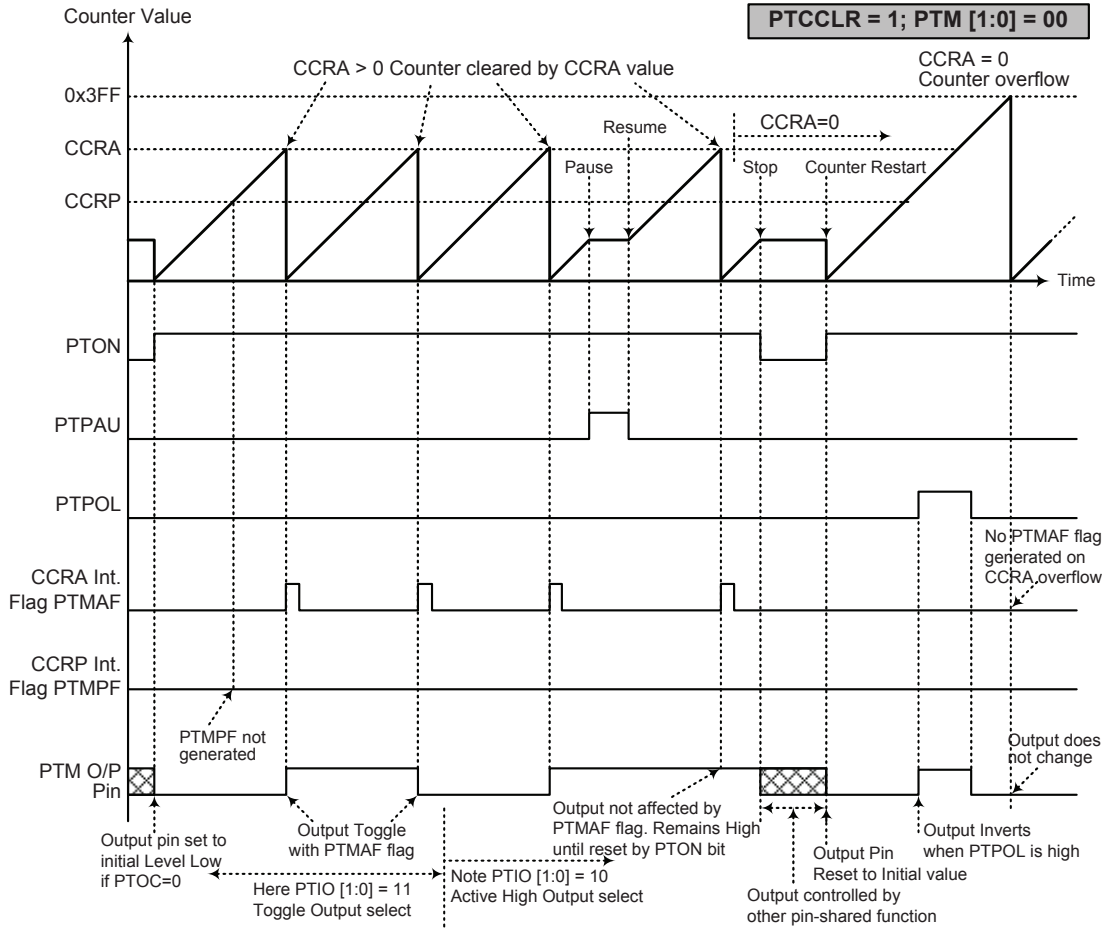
Counter Value

PTCCLR = 1; PTM [1:0] = 00

CCRA > 0 Counter cleared by CCRA value

CCRA = 0
Counter overflow

0x3FF

CCRA

CCRP

Resume

CCRA=0

Pause

Stop

Counter Restart

Time

PTON

PTPAU

PTPOL

No PTMAF flag generated on CCRA overflow

CCRA Int.
Flag PTMAF

CCRP Int.
Flag PTMPF

PTMPF not generated

PTM O/P
Pin

Output does not change

Output pin set to initial Level Low if PTOC=0

Output Toggle with PTMAF flag

Output not affected by PTMAF flag. Remains High until reset by PTON bit

Output Pin Reset to Initial value

Output Inverts when PTPOL is high

Here PTIO [1:0] = 11
Toggle Output select

Note PTIO [1:0] = 10
Active High Output select

Output controlled by other pin-shared function